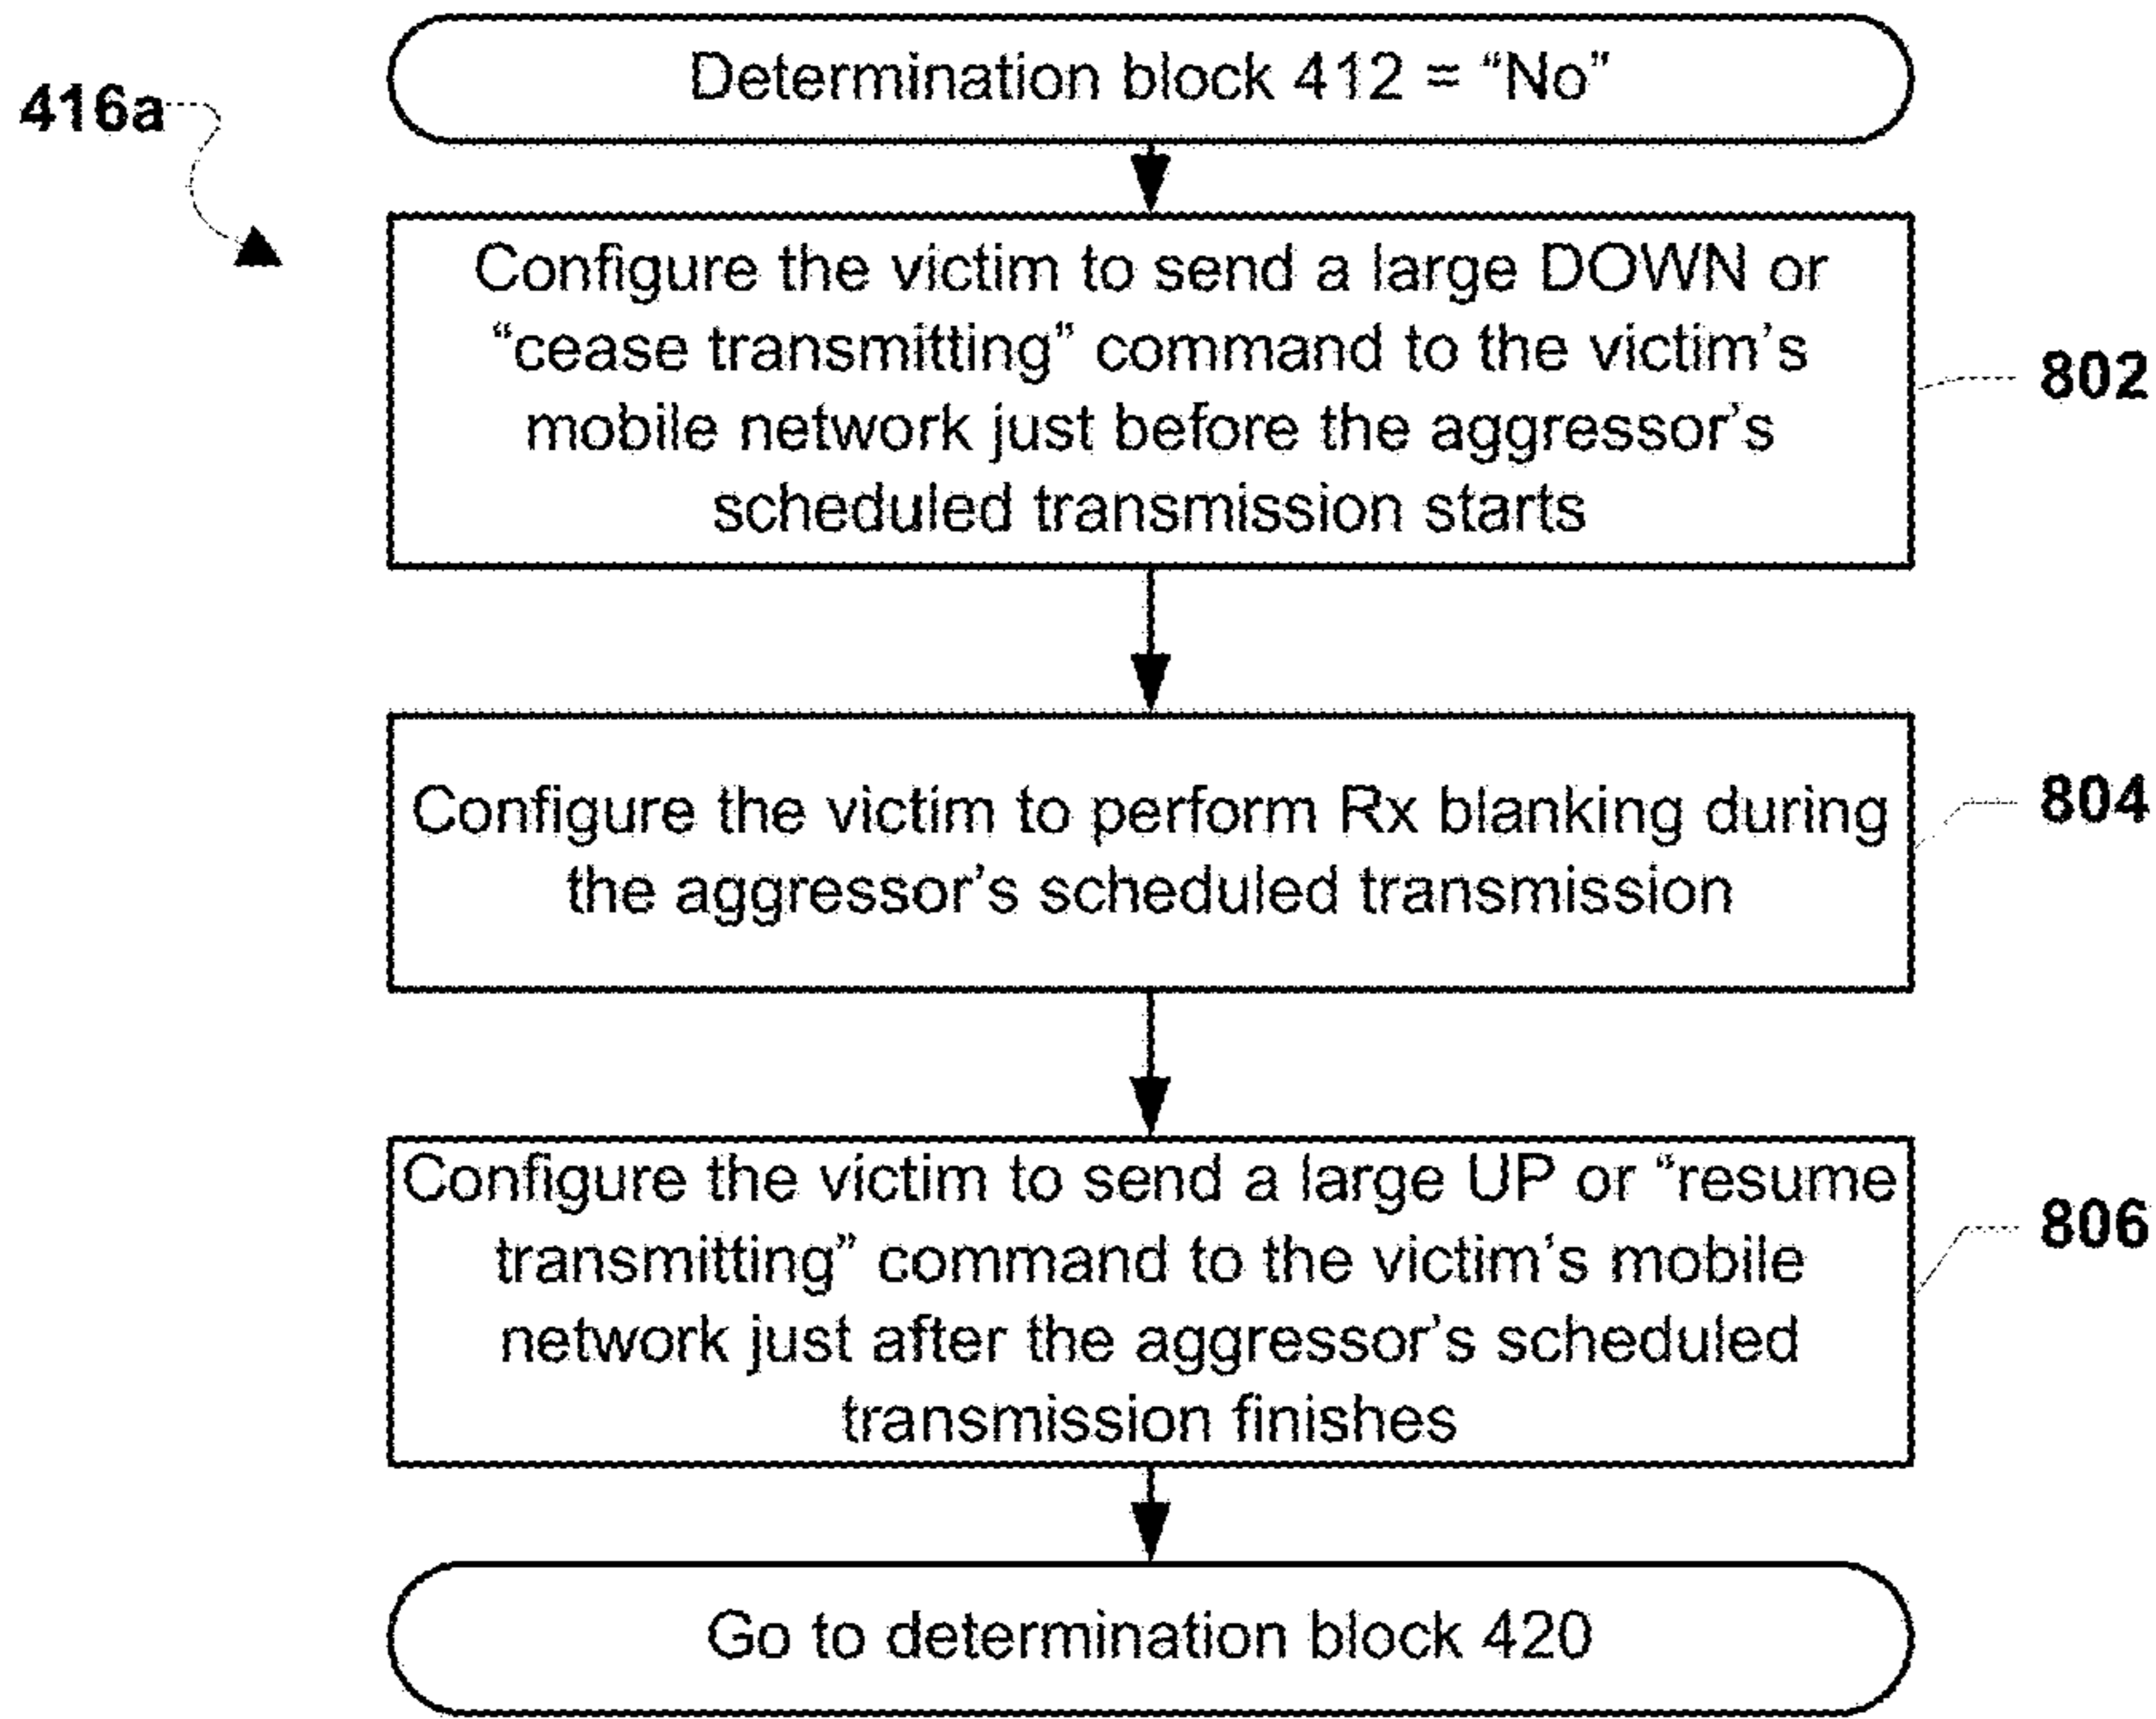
416a

Determination block 412 = “No”

Configure the victim to send a large DOWN or “cease transmitting” command to the victim’s mobile network just before the aggressor’s scheduled transmission starts

802

Configure the victim to perform Rx blanking during the aggressor’s scheduled transmission

804

Configure the victim to send a large UP or “resume transmitting” command to the victim’s mobile network just after the aggressor’s scheduled transmission finishes

806

Go to determination block 420